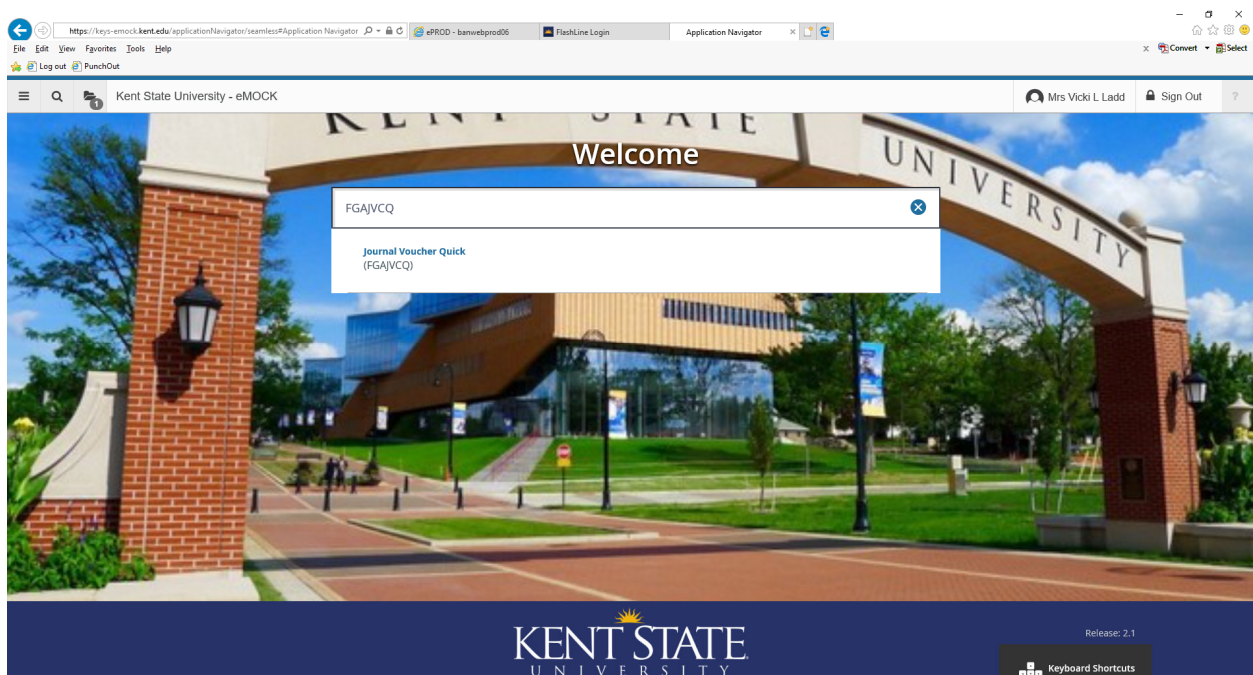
https://keys-emock.kent.edu/applicationNavigator/seamless#Application Navigator
ePROD - banwebprod06
FlashLine Login
Application Navigator
File Edit View Favorites Tools Help
Convert Select
Log out PunchOut

Kent State University - eMOCK
Mrs Vicki L Ladd
Sign Out
?
1

KENT STATE UNIVERSITY

Welcome

FGAJVCQ

Journal Voucher Quick
(FGAJVCQ)

KENT STATE
UNIVERSITY

Release: 2.1
Keyboard Shortcuts